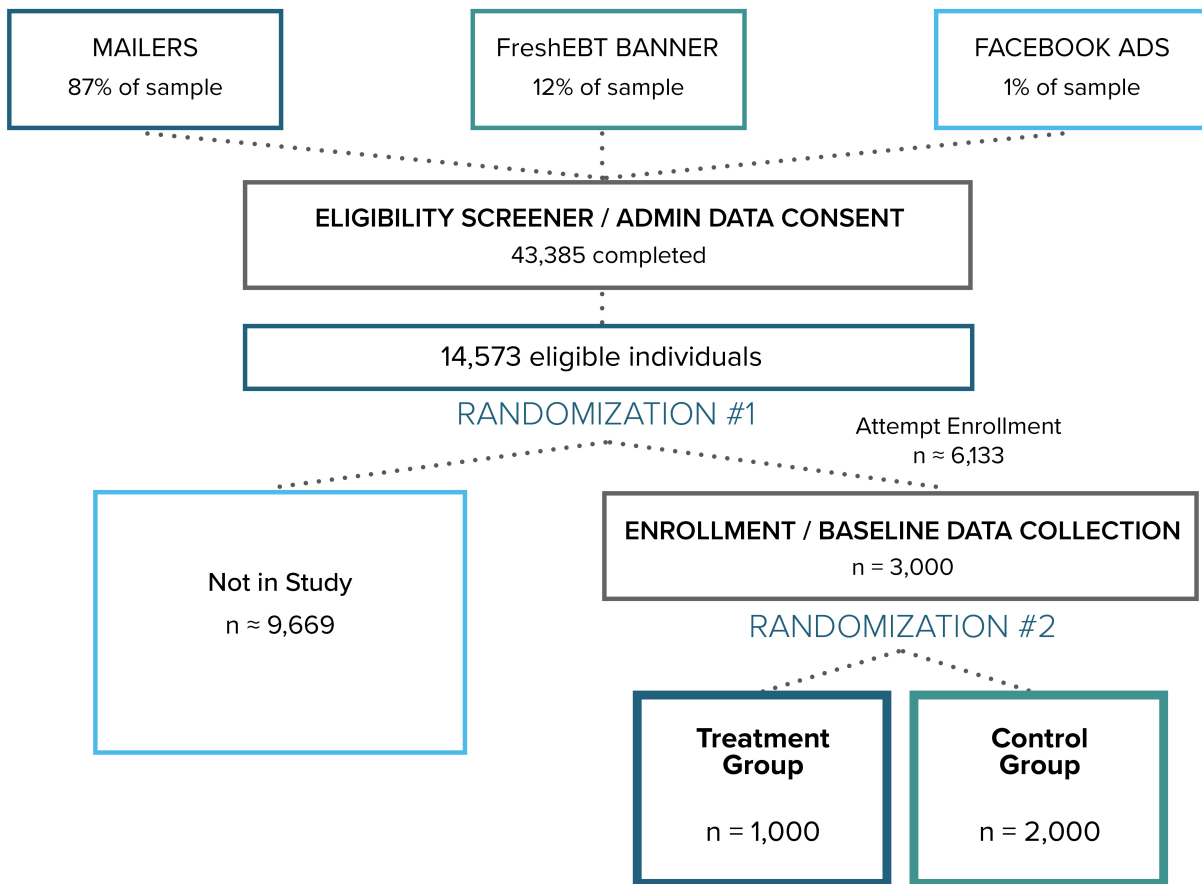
MAILERS
87% of sample

FreshEBT BANNER
12% of sample

FACEBOOK ADS
1% of sample

ELIGIBILITY SCREENER / ADMIN DATA CONSENT
43,385 completed

14,573 eligible individuals

RANDOMIZATION #1

Attempt Enrollment
n ≈ 6,133

Not in Study
n ≈ 9,669

ENROLLMENT / BASELINE DATA COLLECTION
n = 3,000

RANDOMIZATION #2

Treatment Group
n = 1,000

Control Group
n = 2,000